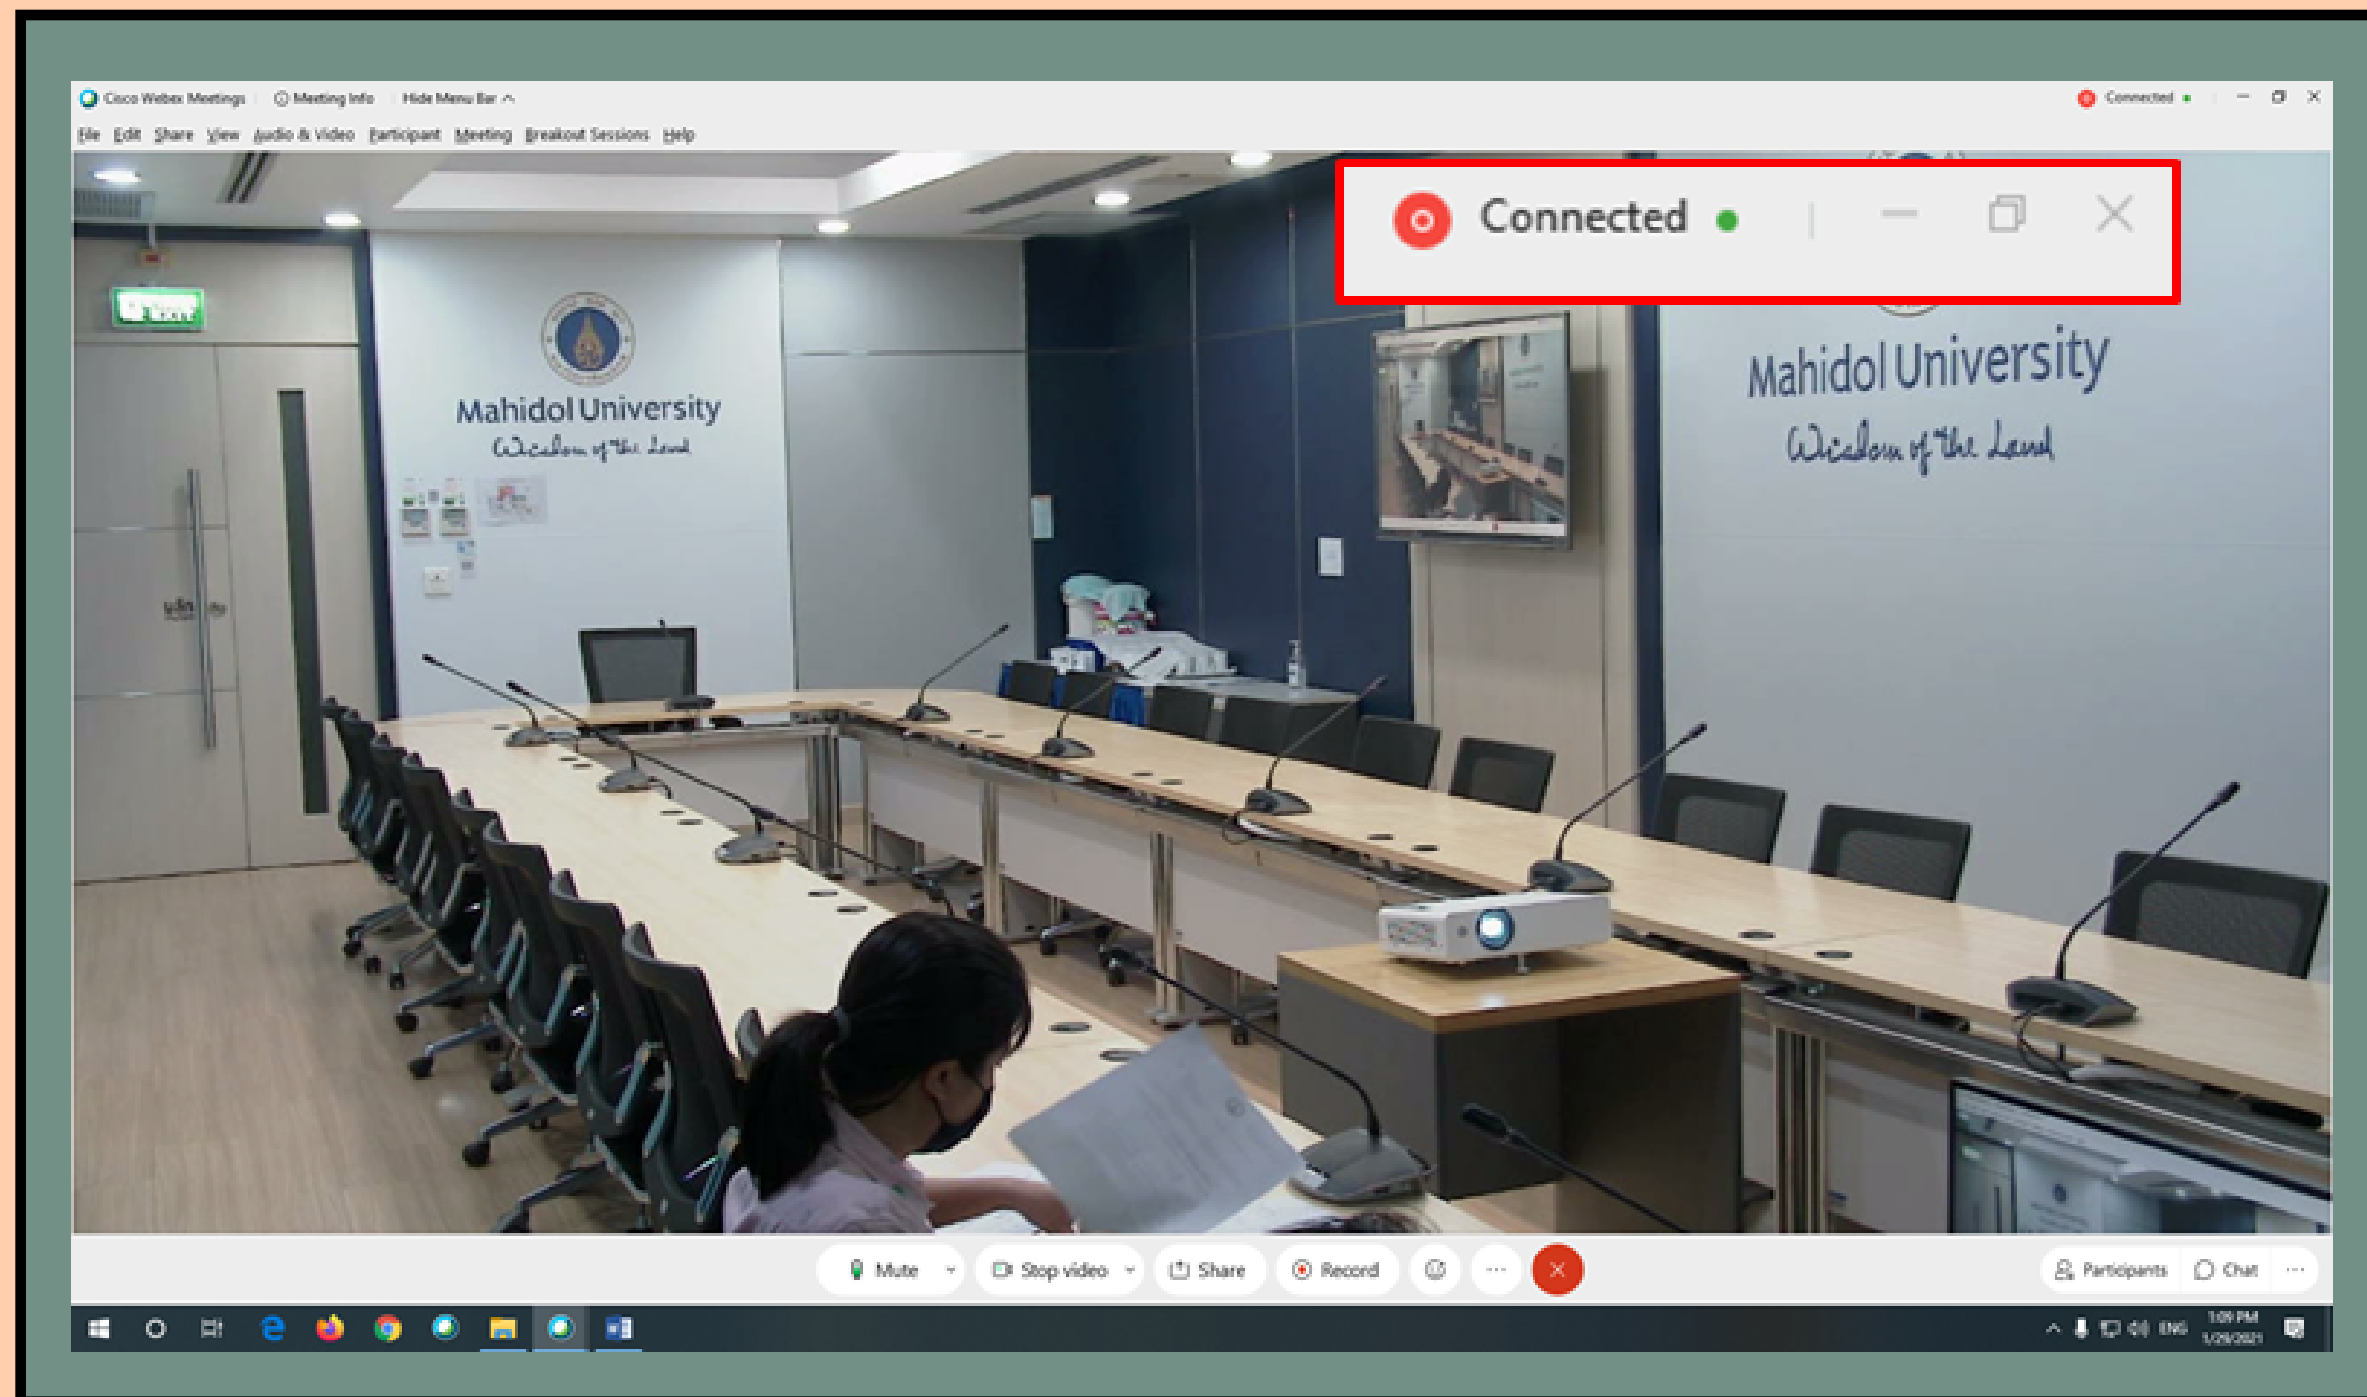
Cisco Webex Meetings Meeting Info Hide Menu Bar
Connected
File Edit Share View Audio & Video Participant Meeting Breakout Sessions Help

Connected

EXIT

Mahidol University
Wisdom of the Land

Mahidol University
Wisdom of the Land

Mute Stop video Share Record Participants Chat

ENG 1:09 PM 1/29/2021